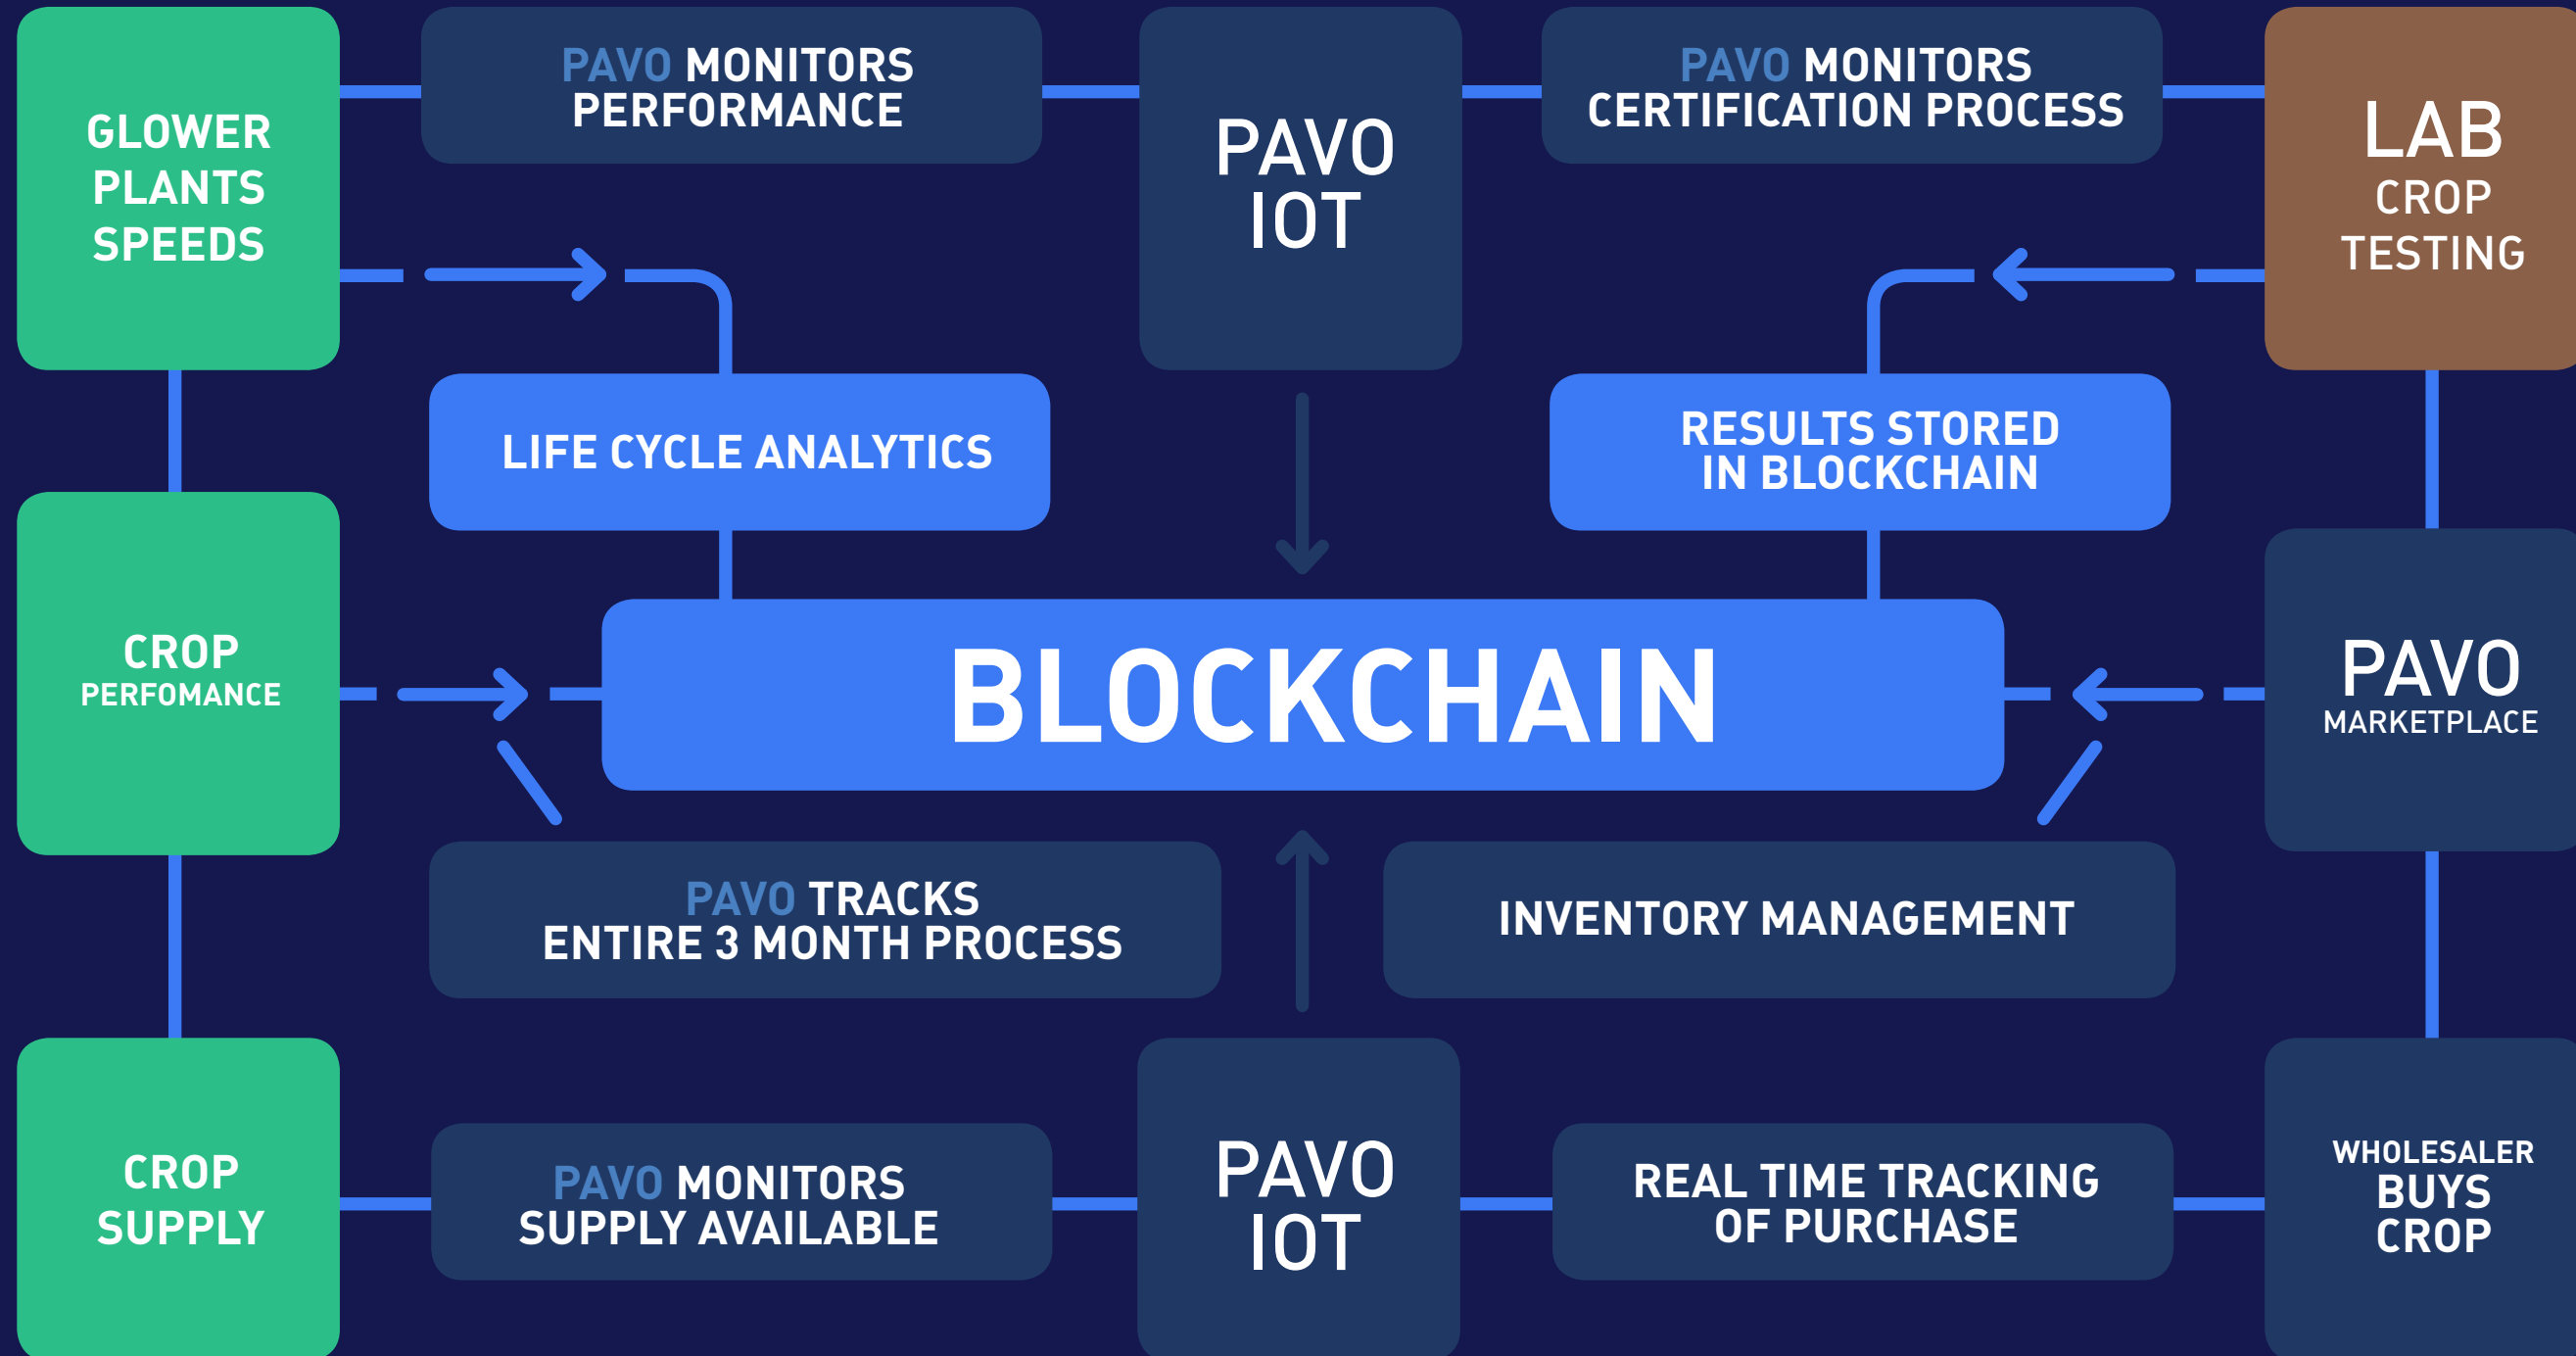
GLOWER PLANTS SPEEDS

PAVO MONITORS PERFORMANCE

PAVO IOT

PAVO MONITORS CERTIFICATION PROCESS

LAB CROP TESTING

LIFE CYCLE ANALYTICS

RESULTS STORED IN BLOCKCHAIN

CROP PERFOMANCE

BLOCKCHAIN

PAVO MARKETPLACE

PAVO TRACKS ENTIRE 3 MONTH PROCESS

INVENTORY MANAGEMENT

CROP SUPPLY

PAVO MONITORS SUPPLY AVAILABLE

PAVO IOT

REAL TIME TRACKING OF PURCHASE

WHOLESALER BUYS CROP